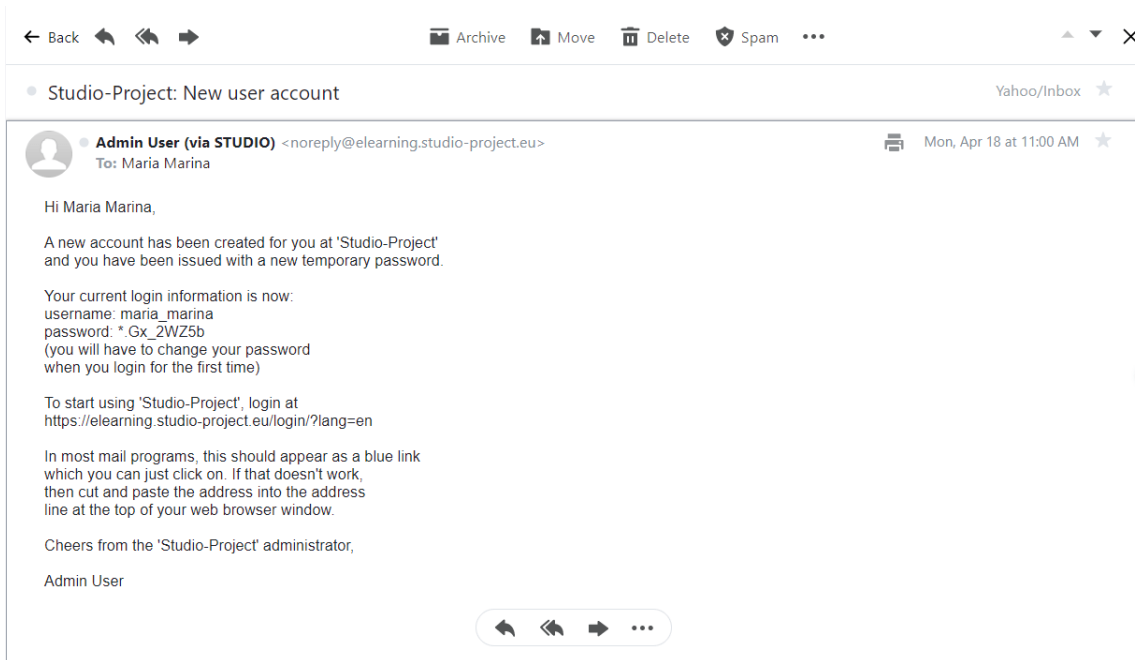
← Back Archive Move Delete Spam •••

Studio-Project: New user account

Yahoo/Inbox

Admin User (via STUDIO) <noreply@elearning.studio-project.eu>
To: Maria Marina

Mon, Apr 18 at 11:00 AM

Hi Maria Marina,

A new account has been created for you at 'Studio-Project' and you have been issued with a new temporary password.

Your current login information is now:
username: maria_marina
password: *.Gx_2WZ5b
(you will have to change your password when you login for the first time)

To start using 'Studio-Project', login at https://elearning.studio-project.eu/login/?lang=en

In most mail programs, this should appear as a blue link which you can just click on. If that doesn't work, then cut and paste the address into the address line at the top of your web browser window.

Cheers from the 'Studio-Project' administrator,

Admin User

•••